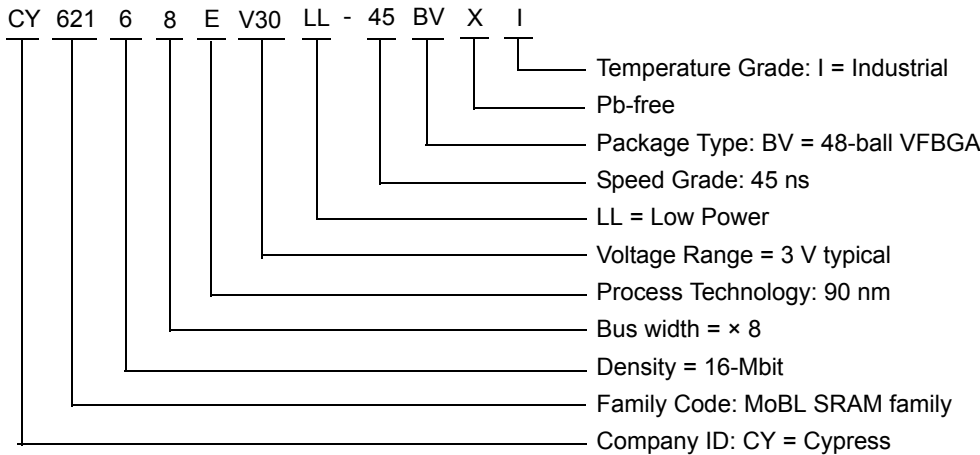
CY 621 6 8 E V30 LL - 45 BV X I

Temperature Grade: I = Industrial
Pb-free
Package Type: BV = 48-ball VFBGA
Speed Grade: 45 ns
LL = Low Power
Voltage Range = 3 V typical
Process Technology: 90 nm
Bus width = × 8
Density = 16-Mbit
Family Code: MoBL SRAM family
Company ID: CY = Cypress